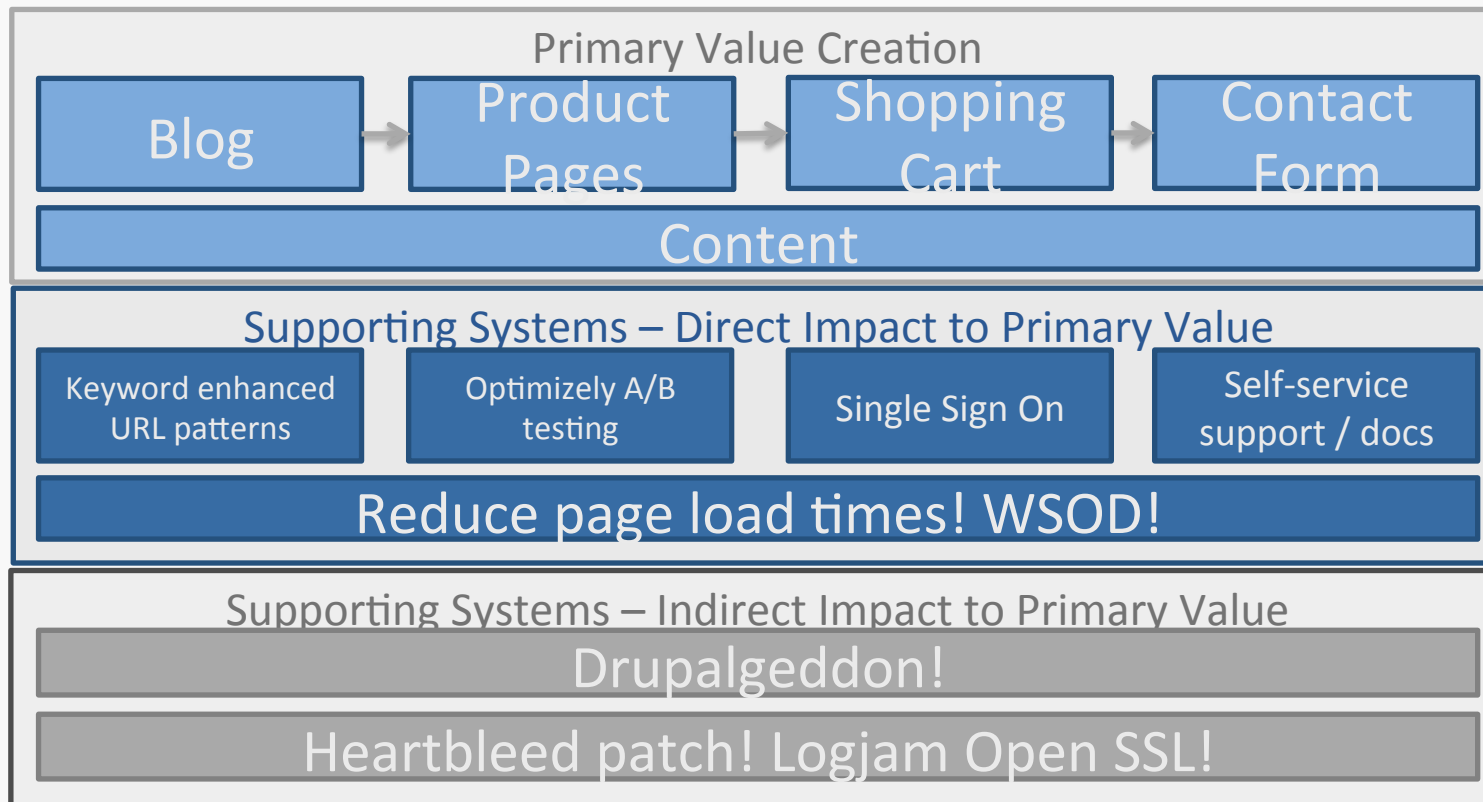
Primary Value Creation

Blog

Product Pages

Shopping Cart

Contact Form

Content

Supporting Systems – Direct Impact to Primary Value

Keyword enhanced URL patterns

Optimizely A/B testing

Single Sign On

Self-service support / docs

Reduce page load times! WSOD!

Supporting Systems – Indirect Impact to Primary Value

Drupalgeddon!

Heartbleed patch! Logjam Open SSL!